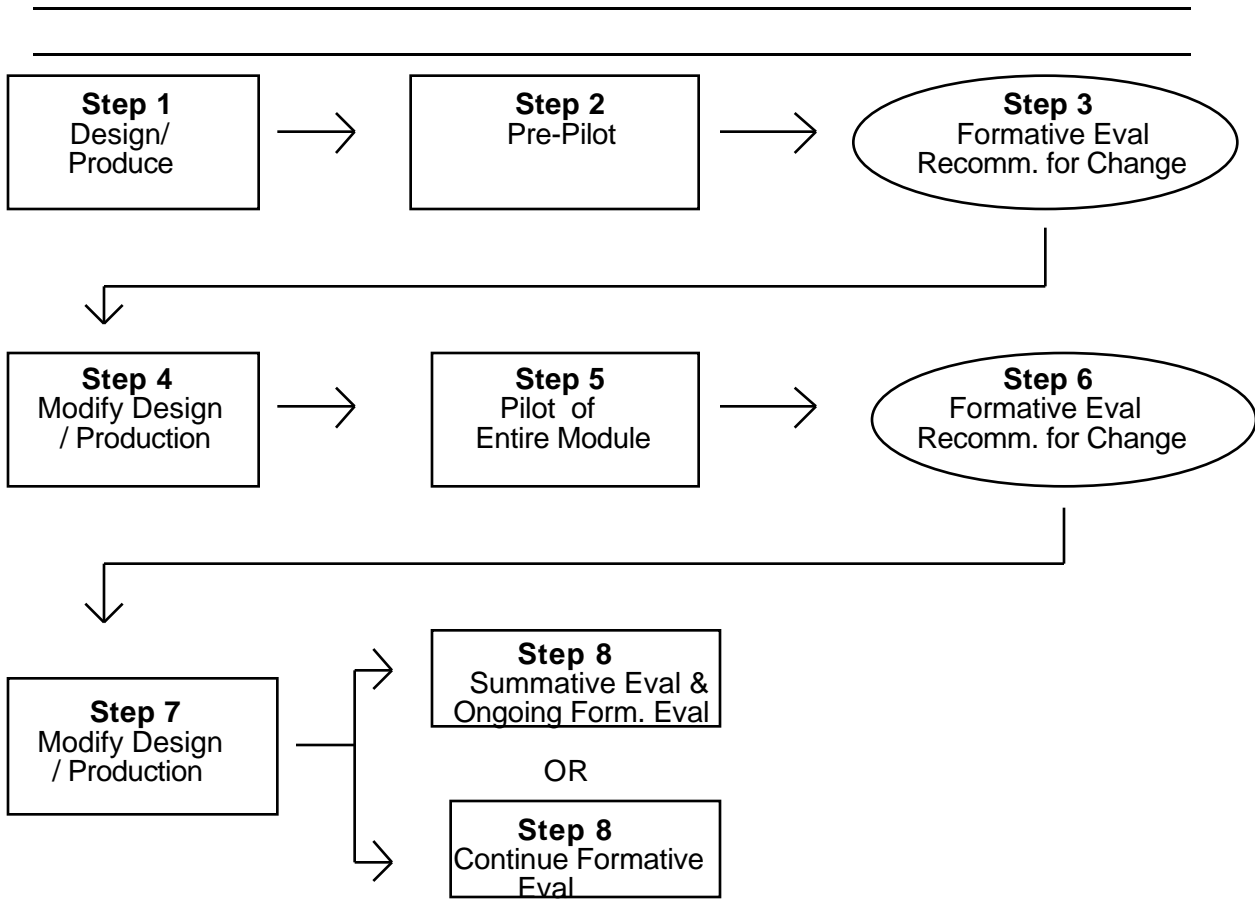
**Step 1**
Design/
Produce

**Step 2**
Pre-Pilot

**Step 3**
Formative Eval
Recomm. for Change

**Step 4**
Modify Design
/ Production

**Step 5**
Pilot of
Entire Module

**Step 6**
Formative Eval
Recomm. for Change

**Step 7**
Modify Design
/ Production

**Step 8**
Summative Eval &
Ongoing Form. Eval

OR

**Step 8**
Continue Formative
Eval